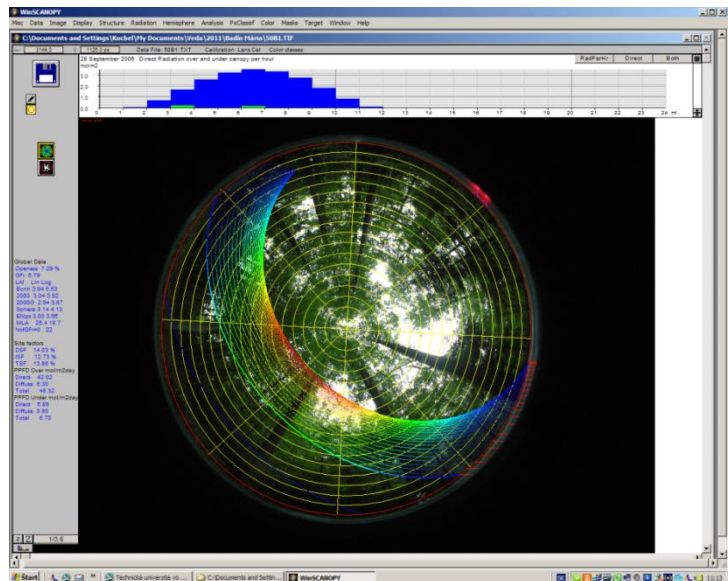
WinSCANOPY
Misc Data Image Display Structure Radiation Hemisphere Analysis PxClassif Color Masks Target Window Help
C:\Documents and Settings\Kuchef\My Documents\Veda\2011\Badin Mária\5081.TIF
2144.0 | 1125.0 px | Data File: 5081.TXT | Calibration: Lens.Cal | Color classes
28 September 2006 Direct Radiation over and under canopy per hour
mol/m2
RadPerHr | Direct | Both
3.0
2.0
1.0
0.0
0 1 2 3 4 5 6 7 8 9 10 11 12 13 14 15 16 17 18 19 20 21 22 23 24 Hr
Global Data
Openess 7.28 %
GFr 6.79
LAI Lin Log
Bonh 3.94 5.53
2000 3.04 3.92
2000G 2.94 3.87
Sphere 3.14 4.13
Ellips 3.00 3.98
MLA 25.4 18.7
NotGF=0 22
Site factors
DSF 14.03 %
ISF 12.73 %
TSF 13.86 %
PPFD Over mol/m2day
Direct 42.02
Diffuse 6.30
Total 48.32
PPFD Under mol/m2day
Direct 5.85
Diffuse 0.80
Total 6.70
1/3.6
Start | Technická univerzita vo ... | C:\Documents and Settin... | WinSCANOPY